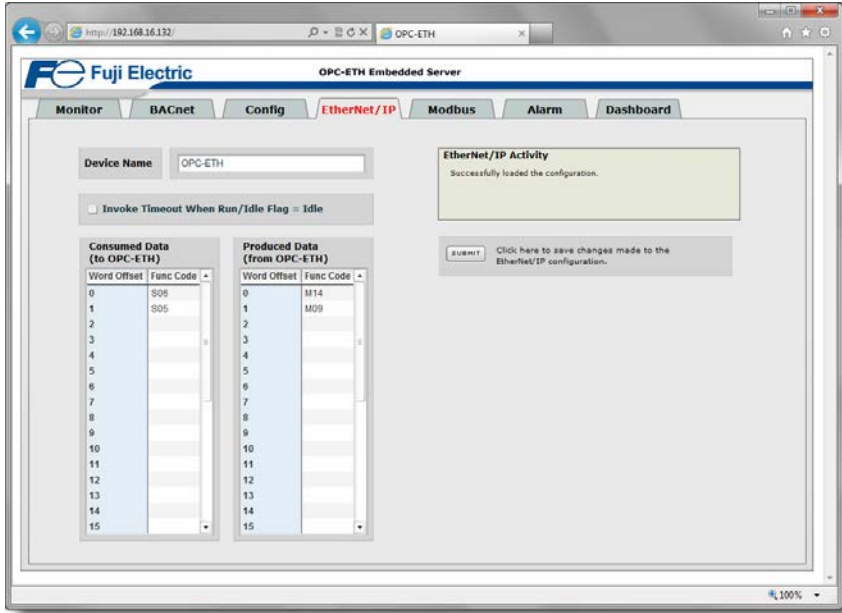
http://192.168.16.132/

OPC-ETH

Fuji Electric

OPC-ETH Embedded Server

Monitor BACnet Config EtherNet/IP Modbus Alarm Dashboard

Device Name OPC-ETH

Invoke Timeout When Run/Idle Flag = Idle

EtherNet/IP Activity

Successfully loaded the configuration.

SUBMIT Click here to save changes made to the EtherNet/IP configuration.

Consumed Data (to OPC-ETH)

| Word Offset | Func Code |
|---|---|
| 0 | S06 |
| 1 | S05 |
| 2 | |
| 3 | |
| 4 | |
| 5 | |
| 6 | |
| 7 | |
| 8 | |
| 9 | |
| 10 | |
| 11 | |
| 12 | |
| 13 | |
| 14 | |
| 15 | |

Produced Data (from OPC-ETH)

| Word Offset | Func Code |
|---|---|
| 0 | M14 |
| 1 | M09 |
| 2 | |
| 3 | |
| 4 | |
| 5 | |
| 6 | |
| 7 | |
| 8 | |
| 9 | |
| 10 | |
| 11 | |
| 12 | |
| 13 | |
| 14 | |
| 15 | |

100%